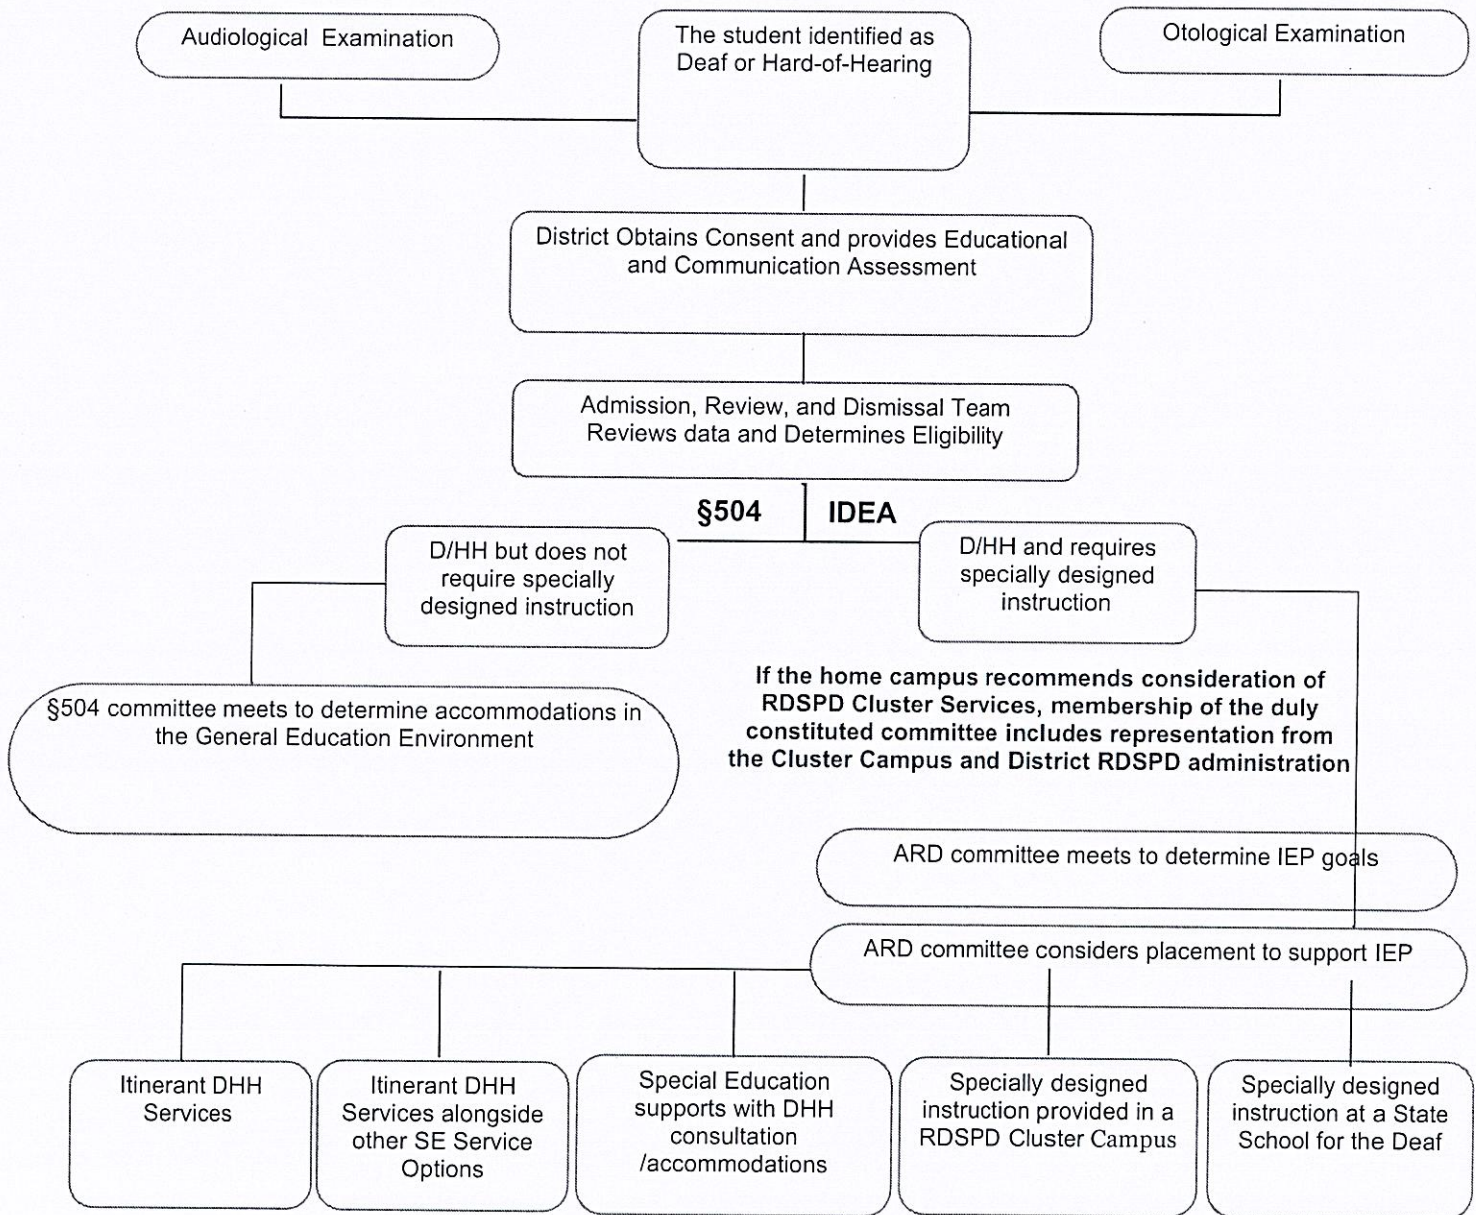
Audiological Examination

The student identified as Deaf or Hard-of-Hearing

Otological Examination

District Obtains Consent and provides Educational and Communication Assessment

Admission, Review, and Dismissal Team Reviews data and Determines Eligibility

§504

IDEA

D/HH but does not require specially designed instruction

D/HH and requires specially designed instruction

§504 committee meets to determine accommodations in the General Education Environment

If the home campus recommends consideration of RDSPD Cluster Services, membership of the duly constituted committee includes representation from the Cluster Campus and District RDSPD administration

ARD committee meets to determine IEP goals

ARD committee considers placement to support IEP

Itinerant DHH Services

Itinerant DHH Services alongside other SE Service Options

Special Education supports with DHH consultation /accommodations

Specially designed instruction provided in a RDSPD Cluster Campus

Specially designed instruction at a State School for the Deaf